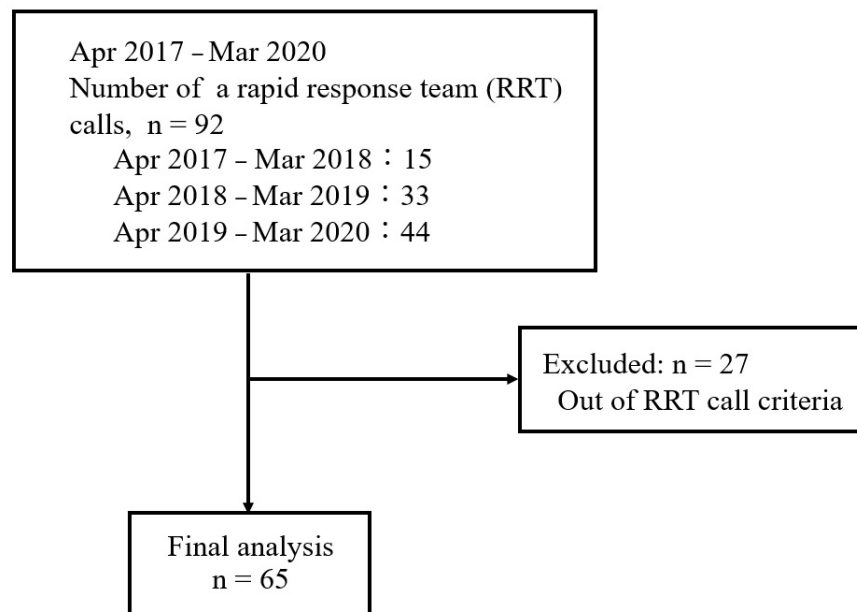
Apr 2017 – Mar 2020
Number of a rapid response team (RRT) calls, n = 92
Apr 2017 – Mar 2018：15
Apr 2018 – Mar 2019：33
Apr 2019 – Mar 2020：44

Excluded: n = 27
Out of RRT call criteria

Final analysis
n = 65